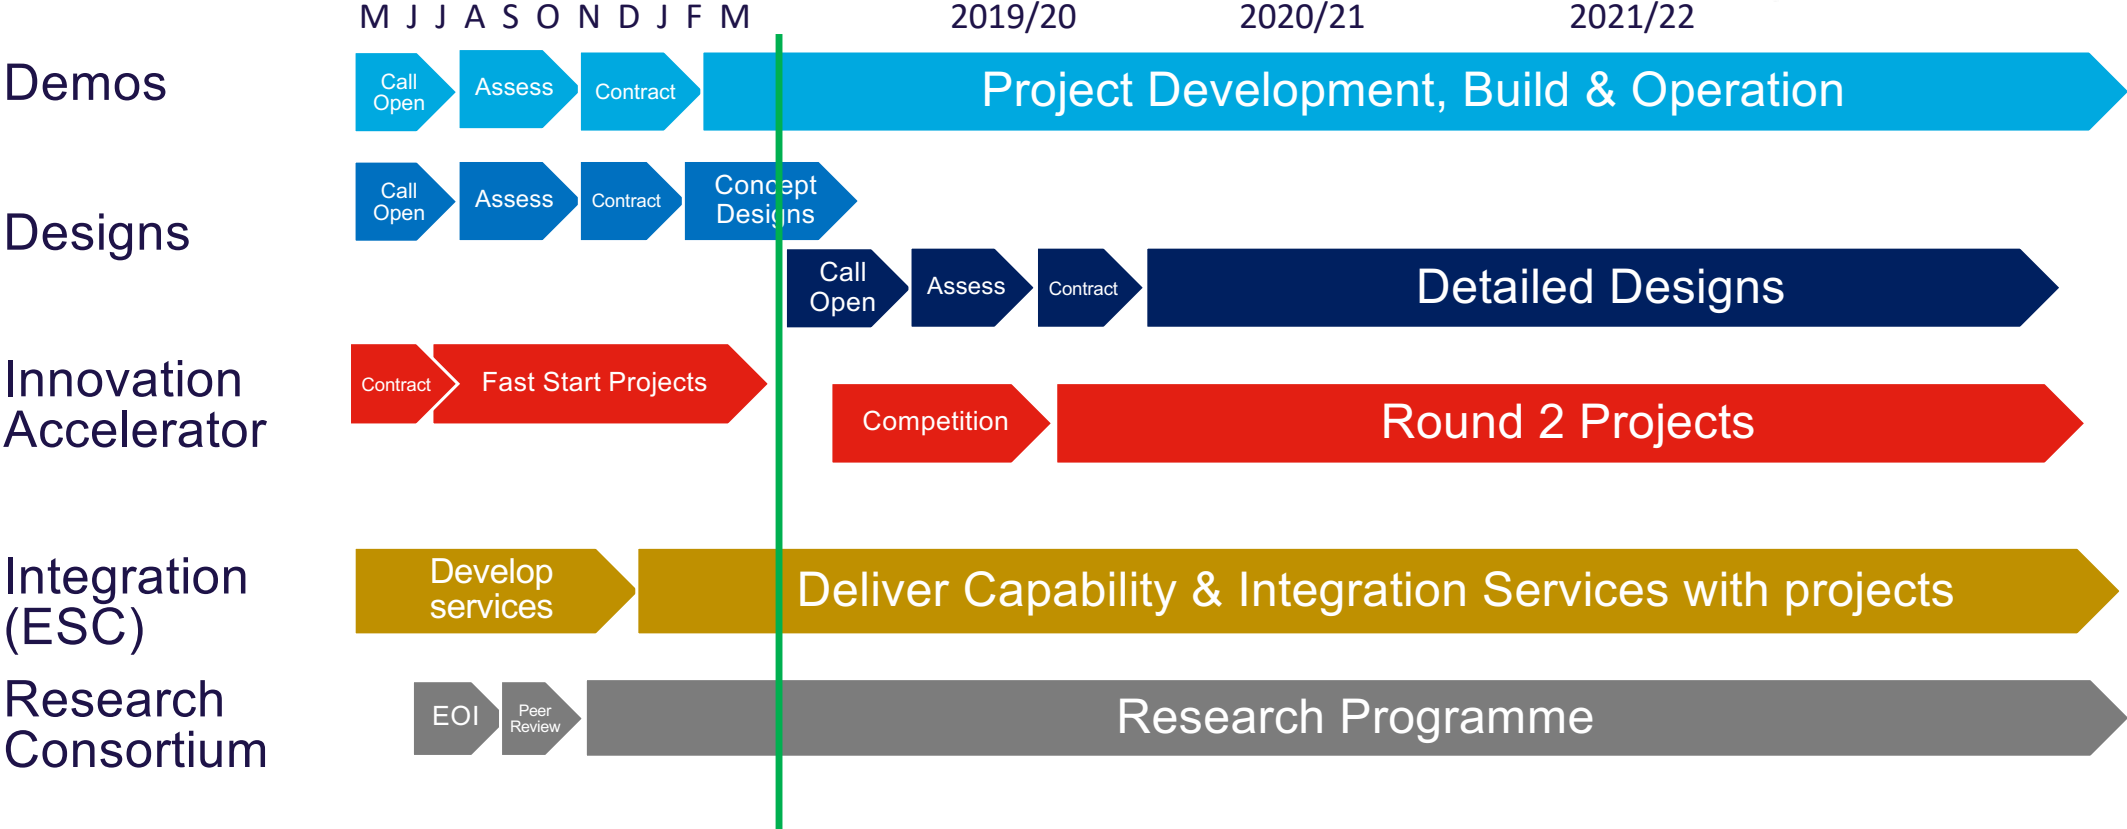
M J J A S O N D J F M 2019/20 2020/21 2021/22

Demos

Call Open | Assess | Contract | Project Development, Build & Operation

Designs

Call Open | Assess | Contract | Concept Designs

Call Open | Assess | Contract | Detailed Designs

Innovation Accelerator

Contract | Fast Start Projects

Competition | Round 2 Projects

Integration (ESC)

Develop services | Deliver Capability & Integration Services with projects

Research Consortium

EOI | Peer Review | Research Programme